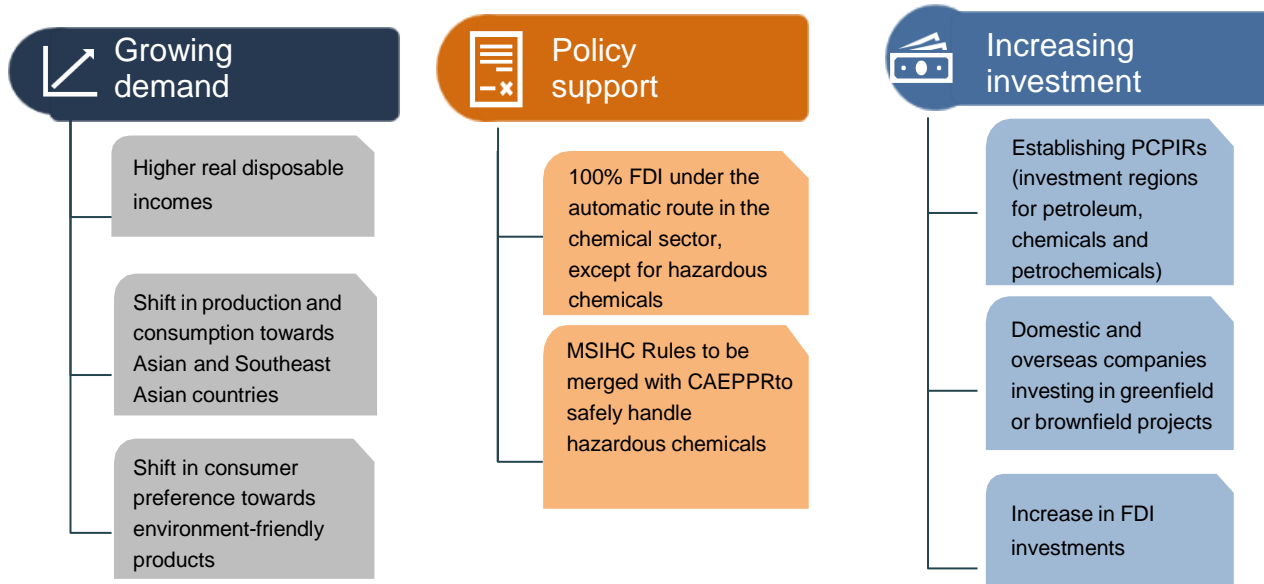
Growing demand

Higher real disposable incomes

Shift in production and consumption towards Asian and Southeast Asian countries

Shift in consumer preference towards environment-friendly products

Policy support

100% FDI under the automatic route in the chemical sector, except for hazardous chemicals

MSIHC Rules to be merged with CAEPPRto safely handle hazardous chemicals

Increasing investment

Establishing PCPIRs (investment regions for petroleum, chemicals and petrochemicals)

Domestic and overseas companies investing in greenfield or brownfield projects

Increase in FDI investments